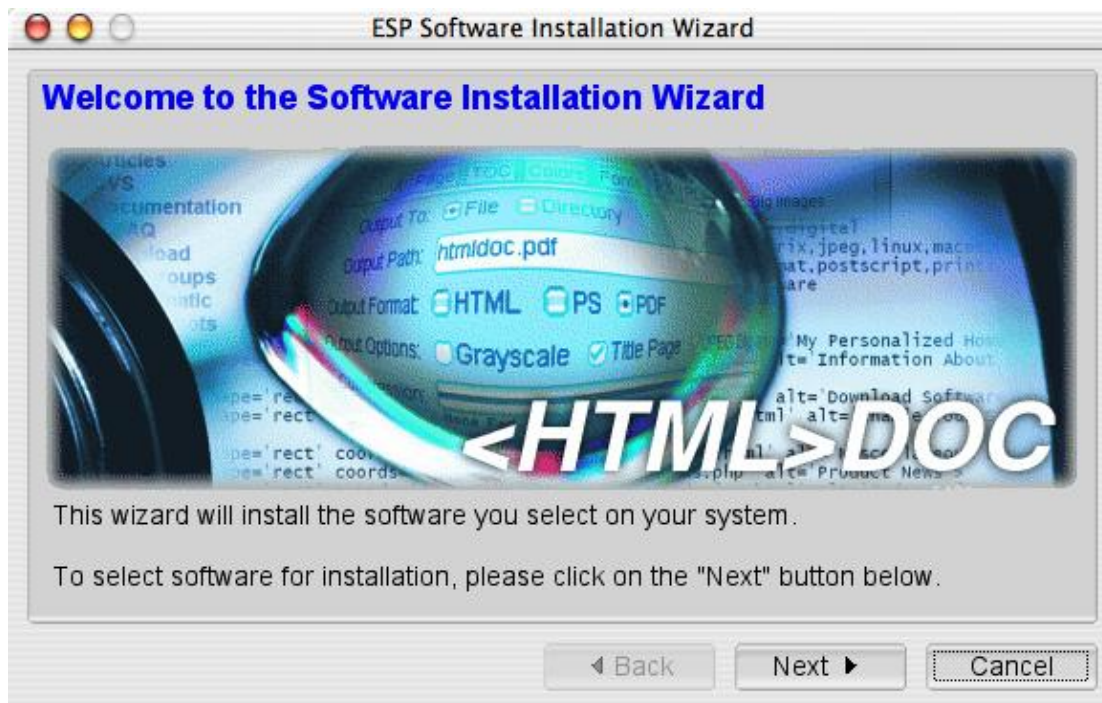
ESP Software Installation Wizard

Welcome to the Software Installation Wizard

Output To: File Directory
Output Path: htmldoc.pdf
Output Format: HTML PS PDF
Output Options: Grayscale Title Page

<HTML>DOC

This wizard will install the software you select on your system.

To select software for installation, please click on the "Next" button below.

◀ Back Next ▶ Cancel